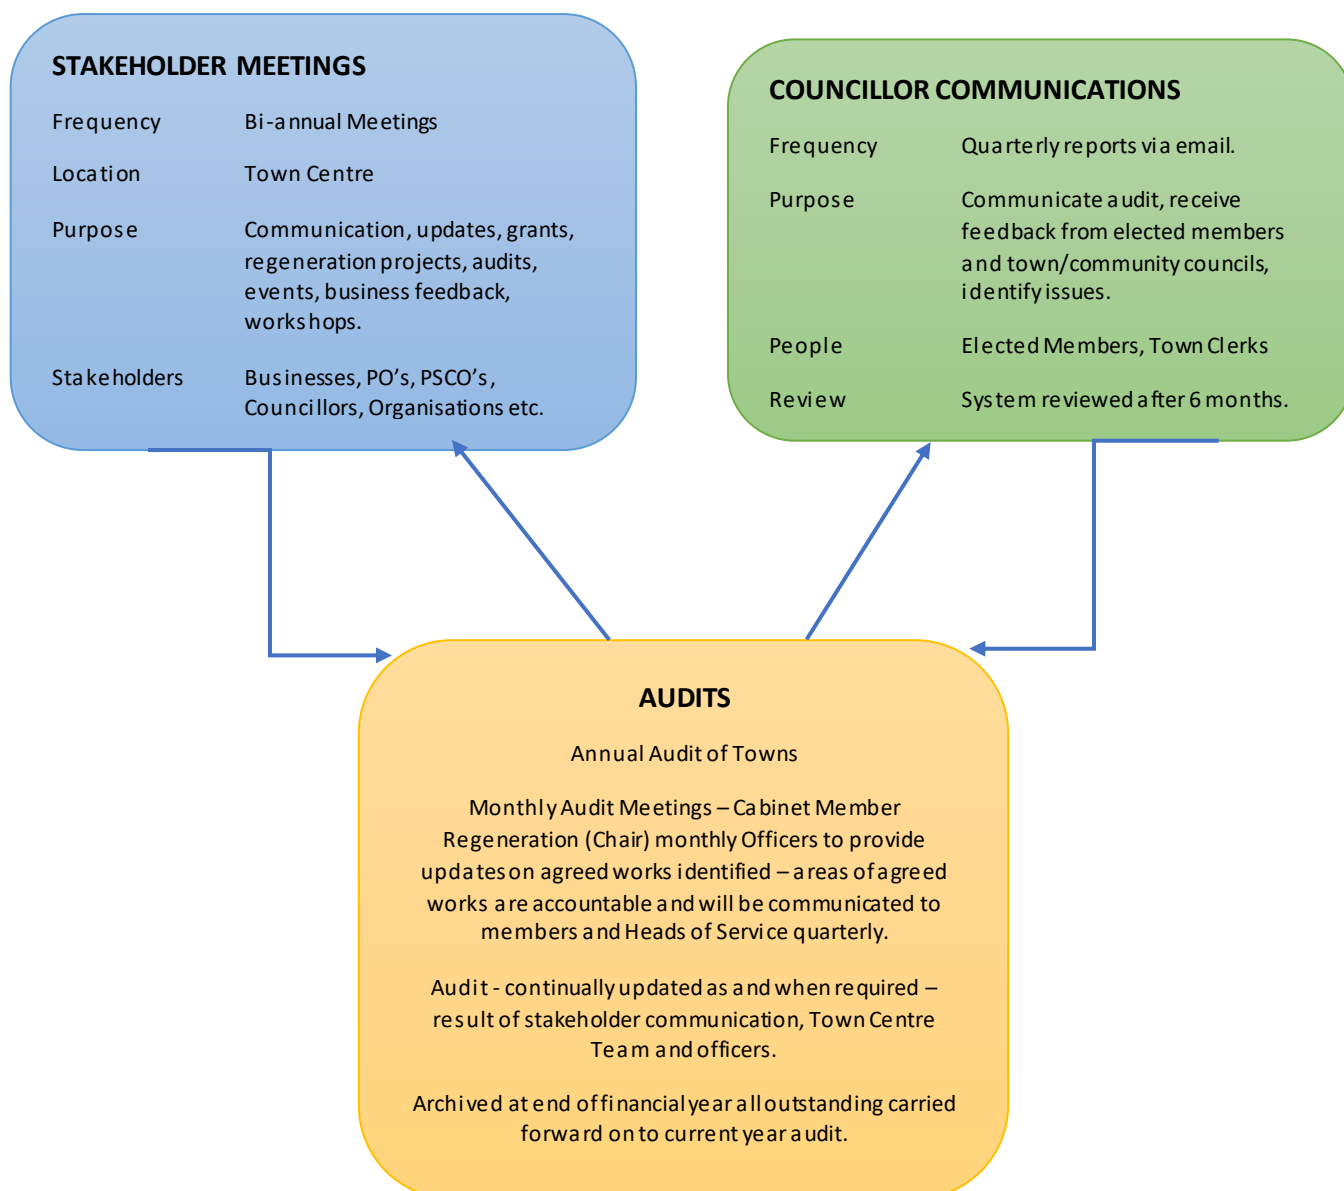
STAKEHOLDER MEETINGS

Frequency Bi-annual Meetings

Location Town Centre

Purpose Communication, updates, grants, regeneration projects, audits, events, business feedback, workshops.

Stakeholders Businesses, PO's, PSCO's, Councillors, Organisations etc.

COUNCILLOR COMMUNICATIONS

Frequency Quarterly reports via email.

Purpose Communicate audit, receive feedback from elected members and town/community councils, identify issues.

People Elected Members, Town Clerks

Review System reviewed after 6 months.

AUDITS

Annual Audit of Towns

Monthly Audit Meetings – Cabinet Member Regeneration (Chair) monthly Officers to provide updates on agreed works identified – areas of agreed works are accountable and will be communicated to members and Heads of Service quarterly.

Audit - continually updated as and when required – result of stakeholder communication, Town Centre Team and officers.

Archived at end of financial year all outstanding carried forward on to current year audit.